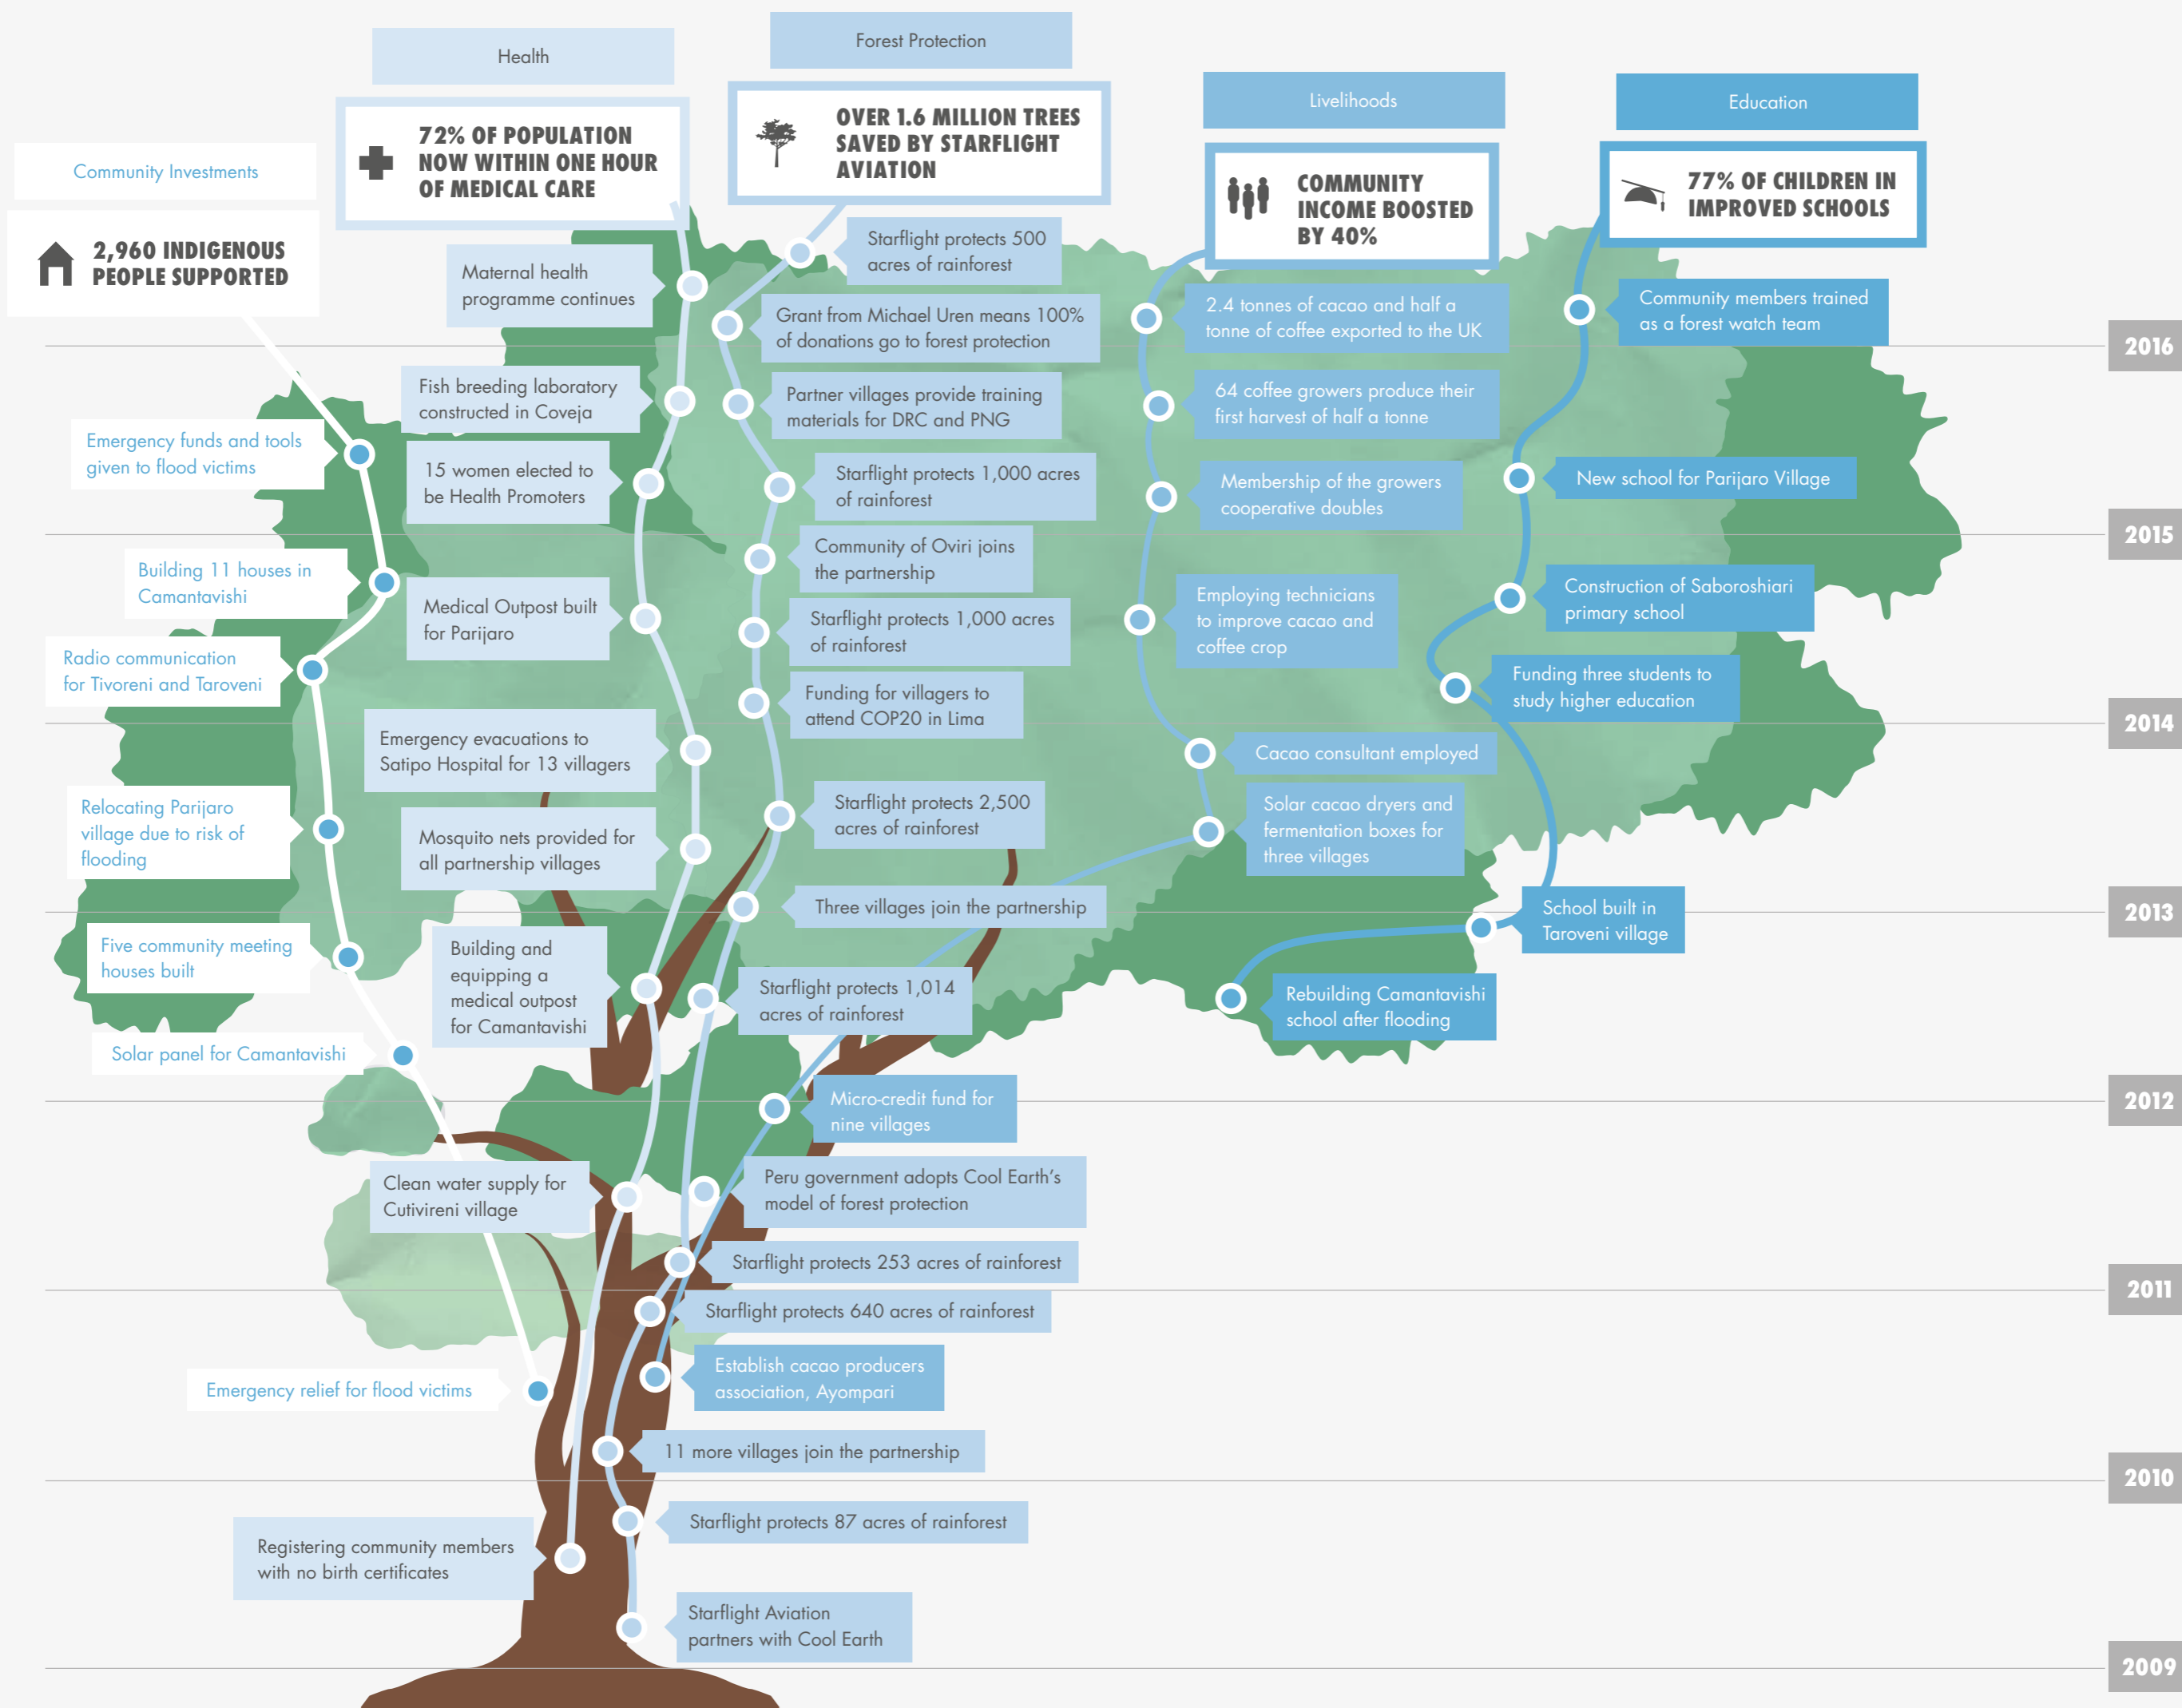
Health

72% OF POPULATION NOW WITHIN ONE HOUR OF MEDICAL CARE

Forest Protection

OVER 1.6 MILLION TREES SAVED BY STARFLIGHT AVIATION

Livelihoods

COMMUNITY INCOME BOOSTED BY 40%

Education

77% OF CHILDREN IN IMPROVED SCHOOLS

Community Investments

2,960 INDIGENOUS PEOPLE SUPPORTED

Maternal health programme continues

Starflight protects 500 acres of rainforest

Grant from Michael Uren means 100% of donations go to forest protection

2.4 tonnes of cacao and half a tonne of coffee exported to the UK

Community members trained as a forest watch team

2016

Fish breeding laboratory constructed in Coveja

Partner villages provide training materials for DRC and PNG

64 coffee growers produce their first harvest of half a tonne

Emergency funds and tools given to flood victims

15 women elected to be Health Promoters

Starflight protects 1,000 acres of rainforest

Membership of the growers cooperative doubles

New school for Parijaro Village

2015

Community of Oviri joins the partnership

Building 11 houses in Camantavishi

Medical Outpost built for Parijaro

Starflight protects 1,000 acres of rainforest

Employing technicians to improve cacao and coffee crop

Construction of Saboroshiari primary school

Radio communication for Tivoreni and Taroveni

Funding for villagers to attend COP20 in Lima

Funding three students to study higher education

2014

Emergency evacuations to Satipo Hospital for 13 villagers

Cacao consultant employed

Relocating Parijaro village due to risk of flooding

Starflight protects 2,500 acres of rainforest

Solar cacao dryers and fermentation boxes for three villages

Mosquito nets provided for all partnership villages

Three villages join the partnership

School built in Taroveni village

2013

Five community meeting houses built

Building and equipping a medical outpost for Camantavishi

Starflight protects 1,014 acres of rainforest

Rebuilding Camantavishi school after flooding

Solar panel for Camantavishi

2012

Micro-credit fund for nine villages

Clean water supply for Cutivireni village

Peru government adopts Cool Earth's model of forest protection

Starflight protects 253 acres of rainforest

2011

Starflight protects 640 acres of rainforest

Establish cacao producers association, Ayompari

Emergency relief for flood victims

11 more villages join the partnership

2010

Starflight protects 87 acres of rainforest

Registering community members with no birth certificates

Starflight Aviation partners with Cool Earth

2009